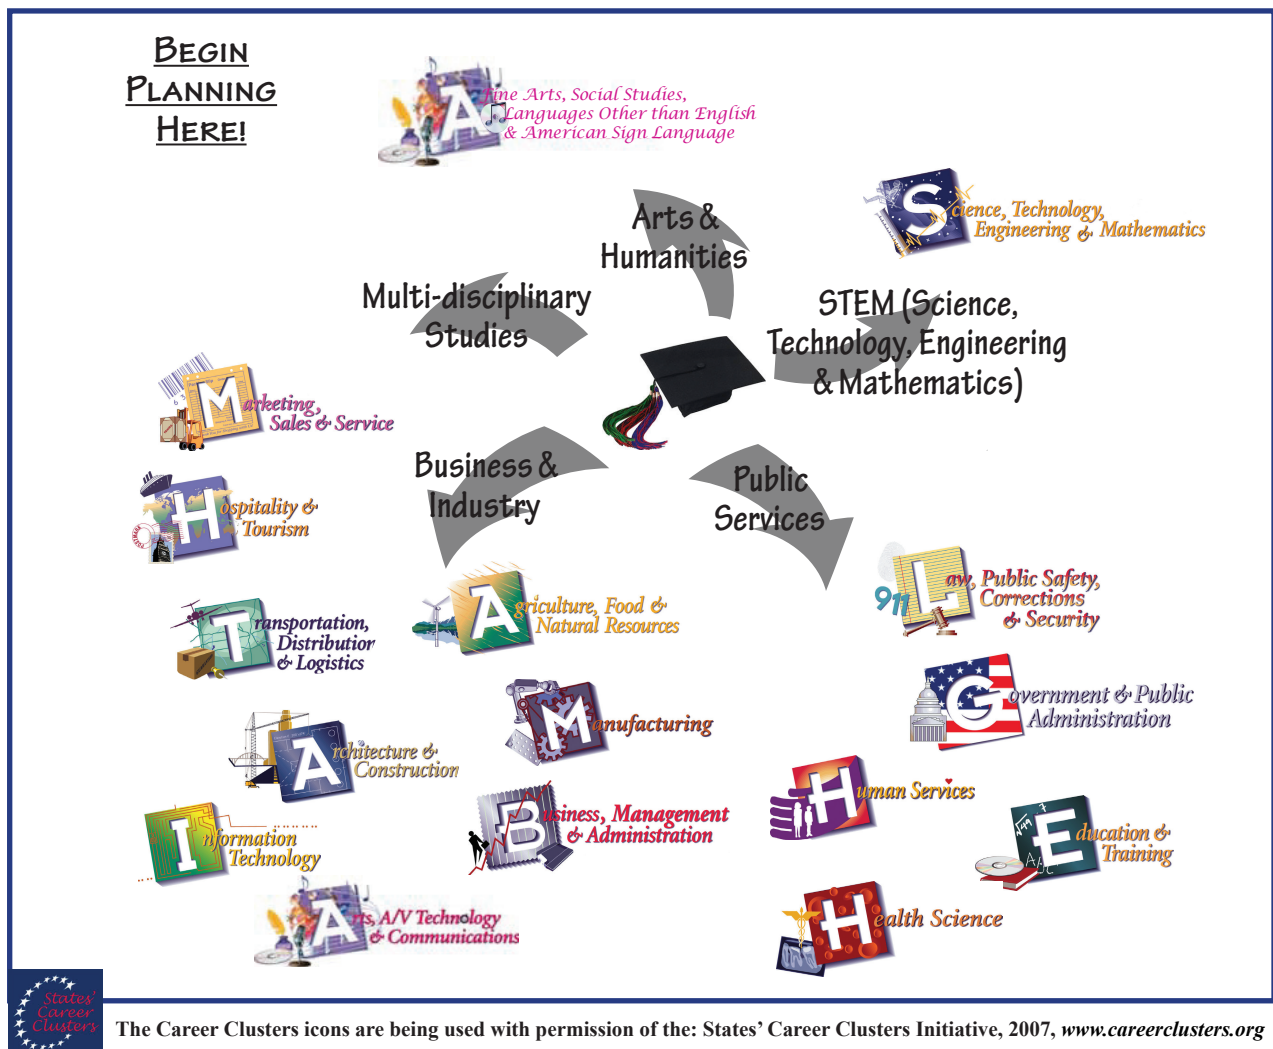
Begin Planning Here!

Fine Arts, Social Studies, Languages Other than English & American Sign Language

Science, Technology, Engineering & Mathematics

Arts & Humanities

Multi-disciplinary Studies

STEM (Science, Technology, Engineering & Mathematics)

Marketing, Sales & Service

Business & Industry

Public Services

Hospitality & Tourism

Agriculture, Food & Natural Resources

Law, Public Safety, Corrections & Security

Transportation, Distribution & Logistics

Manufacturing

Government & Public Administration

Architecture & Construction

Human Services

Business, Management & Administration

Information Technology

Education & Training

Arts, A/V Technology & Communications

Health Science

States' Career Clusters

The Career Clusters icons are being used with permission of the: States' Career Clusters Initiative, 2007, www.careerclusters.org